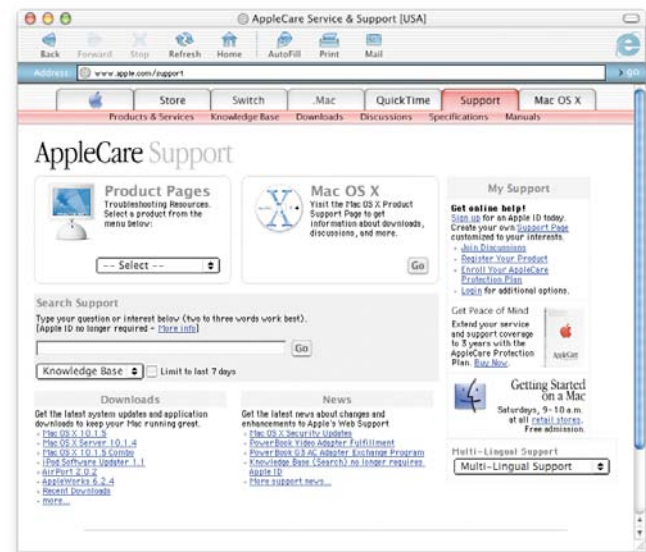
AppleCare Service & Support [USA]

Back Forward Stop Refresh Home AutoFill Print Mail

Address www.apple.com/support go

Store Switch .Mac QuickTime Support Mac OS X

Products & Services Knowledge Base Downloads Discussions Specifications Manuals

AppleCare Support

Product Pages
Troubleshooting Resources. Select a product from the menu below:

-- Select --

Mac OS X
Visit the Mac OS X Product Support Page to get information about downloads, discussions, and more.

Go

My Support

Get online help!
Sign up for an Apple ID today. Create your own Support Page customized to your interests.
- Join Discussions
- Register Your Product
- Enroll Your AppleCare Protection Plan
- Login for additional options.

Get Peace of Mind
Extend your service and support coverage to 3 years with the AppleCare Protection Plan. Buy Now.

AppleCare

Getting Started on a Mac
Saturdays, 9-10 a.m. at all retail stores. Free admission.

Search Support
Type your question or interest below (two to three words work best). [Apple ID no longer required - More info]

Go

Knowledge Base Limit to last 7 days

Downloads
Get the latest system updates and application downloads to keep your Mac running great.
- Mac OS X 10.1.5
- Mac OS X Server 10.1.4
- Mac OS X 10.1.5 Combo
- iPod Software Updater 1.1
- AirPort 2.0.2
- AppleWorks 6.2.4
- Recent Downloads
- more...

News
Get the latest news about changes and enhancements to Apple's Web Support
- Mac OS X Security Updates
- PowerBook Video Adapter Fulfillment
- PowerBook G3 AC Adapter Exchange Program
- Knowledge Base (Search) no longer requires Apple ID
- More support news...

Multi-Lingual Support
Multi-Lingual Support